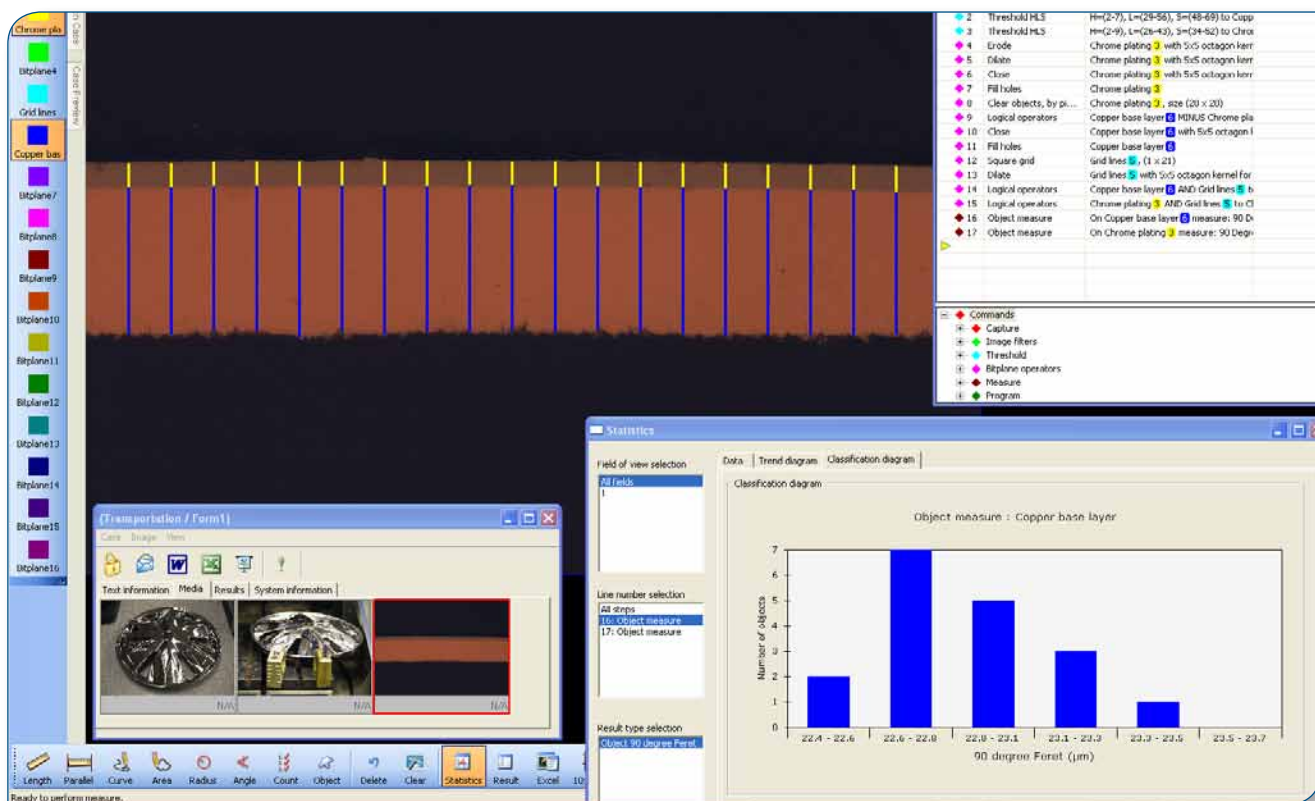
Chrome pla
Bitplane4
Grid lines
Copper bas
Bitplane7
Bitplane8
Bitplane9
Bitplane10
Bitplane11
Bitplane12
Bitplane13
Bitplane14
Bitplane15
Bitplane16

n Case
Case Preview

| | | |
|---|---|---|
| 2 | Threshold HLS | H=(2-7), L=(29-56), S=(48-69) to Copp |
| 3 | Threshold HLS | H=(2-9), L=(26-43), S=(34-52) to Chro |
| 4 | Erode | Chrome plating 3 with 5x5 octagon kern |
| 5 | Dilate | Chrome plating 3 with 5x5 octagon kern |
| 6 | Close | Chrome plating 3 with 5x5 octagon kern |
| 7 | Fill holes | Chrome plating 3 |
| 8 | Clear objects, by pi... | Chrome plating 3, size (20 x 20) |
| 9 | Logical operators | Copper base layer 6 MINUS Chrome pla |
| 10 | Close | Copper base layer 6 with 5x5 octagon k |
| 11 | Fill holes | Copper base layer 6 |
| 12 | Square grid | Grid lines 5, (1 x 21) |
| 13 | Dilate | Grid lines 5 with 5x5 octagon kernel for |
| 14 | Logical operators | Copper base layer 6 AND Grid lines 5 to |
| 15 | Logical operators | Chrome plating 3 AND Grid lines 5 to Cl |
| 16 | Object measure | On Copper base layer 6 measure: 90 D |
| 17 | Object measure | On Chrome plating 3 measure: 90 Degr |

Commands
Capture
Image filters
Threshold
Bitplane operators
Measure
Program

(Transportation / Form1)
Case Image View
Text information Media Results System information
N/A N/A N/A

Statistics
Field of view selection
All fields
1
Line number selection
All steps
16: Object measure
17: Object measure
Result type selection
Object 90 degree Feret

Data Trend diagram Classification diagram
Classification diagram
Object measure : Copper base layer
Number of objects
7
6
5
4
3
2
1
0
22.4 - 22.6
22.6 - 22.8
22.8 - 23.1
23.1 - 23.3
23.3 - 23.5
23.5 - 23.7
90 degree Feret (µm)

Length Parallel Curve Area Radius Angle Count Object Delete Clear Statistics Result Excel 10
Ready to perform measure.